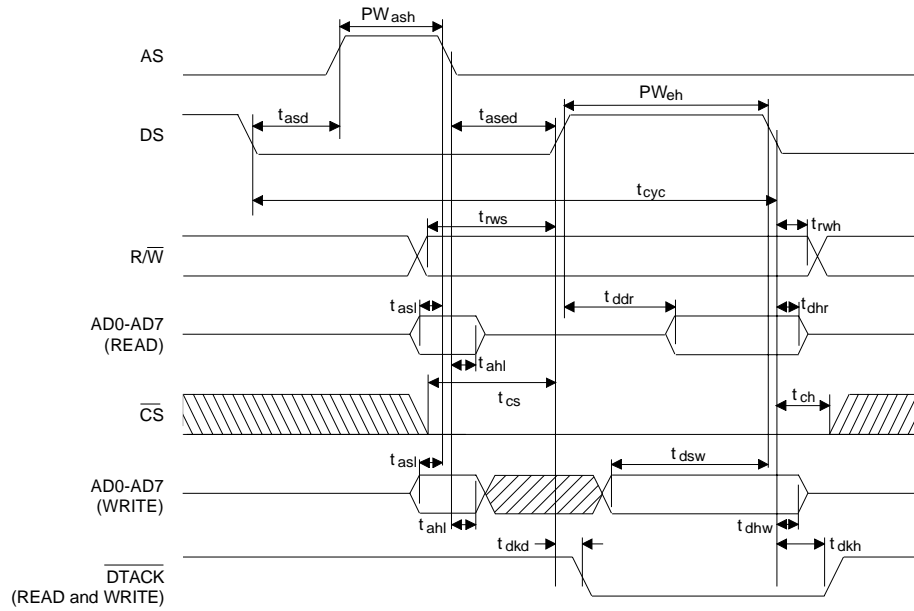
$PW_{ash}$

AS

$PW_{eh}$

DS

$t_{asd}$

$t_{ased}$

$t_{cyc}$

$R/\overline{W}$

$t_{rws}$

$t_{rwh}$

AD0-AD7 (READ)

$t_{asl}$

$t_{ddr}$

$t_{dhr}$

$t_{ahl}$

$\overline{CS}$

$t_{cs}$

$t_{ch}$

AD0-AD7 (WRITE)

$t_{asl}$

$t_{dsw}$

$t_{ahl}$

$t_{dhw}$

$\overline{DTACK}$ (READ and WRITE)

$t_{dkd}$

$t_{dkh}$